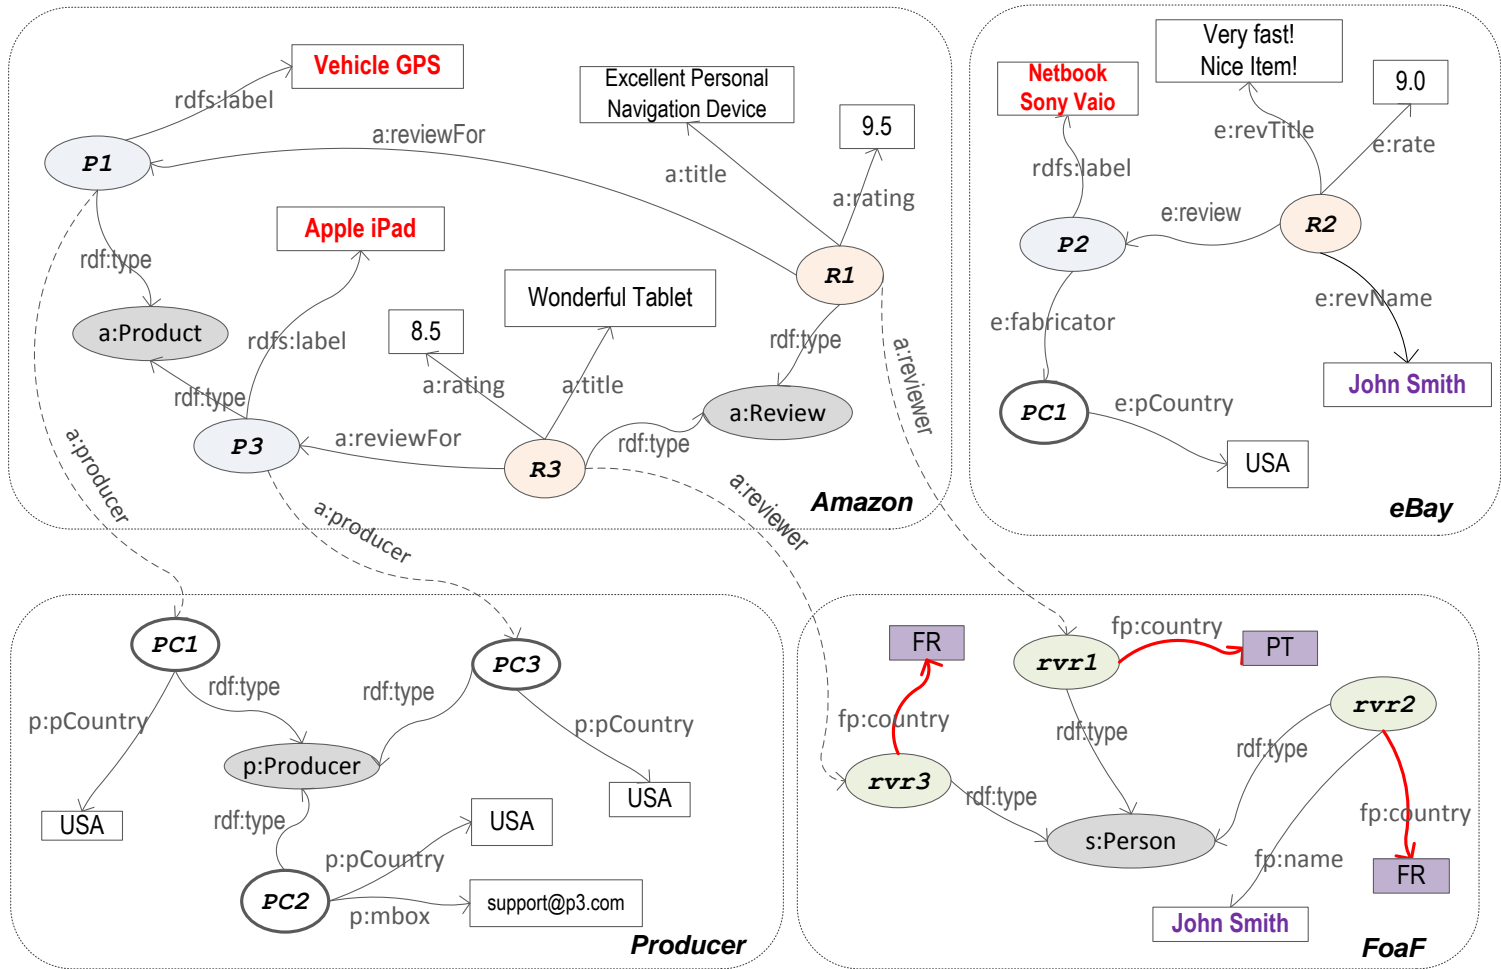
Vehicle GPS
rdfs:label
Excellent Personal Navigation Device
9.5
a:reviewFor
P1
a:title
a:rating
Apple iPad
rdf:type
R1
Wonderful Tablet
a:Product
rdfs:label
8.5
rdf:type
a:reviewer
a:rating
a:title
rdf:type
a:Review
a:producer
P3
a:reviewFor
R3
rdf:type
a:reviewer
Amazon
a:producer

Very fast! Nice Item!
Netbook Sony Vaio
9.0
e:revTitle
e:rate
rdfs:label
e:review
R2
P2
e:revName
e:fabricator
John Smith
PC1
e:pCountry
USA
eBay

PC1
rdf:type
rdf:type
PC3
p:pCountry
p:pCountry
p:Producer
USA
USA
rdf:type
USA
p:pCountry
PC2
support@p3.com
p:mbox
Producer

FR
fp:country
PT
rvr1
rvr2
fp:country
rdf:type
rdf:type
rvr3
rdf:type
fp:country
s:Person
fp:name
FR
John Smith
FoaF